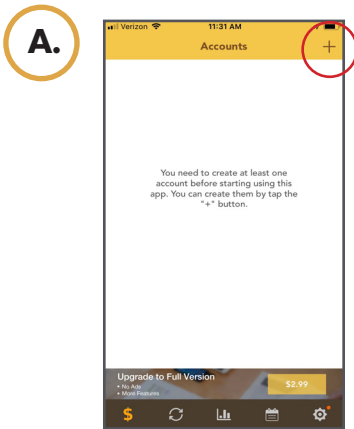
A.

Verizon 11:31 AM

Accounts

+

You need to create at least one account before starting using this app. You can create them by tap the "+" button.

Upgrade to Full Version
• No Ads
• More Features

$2.99

$